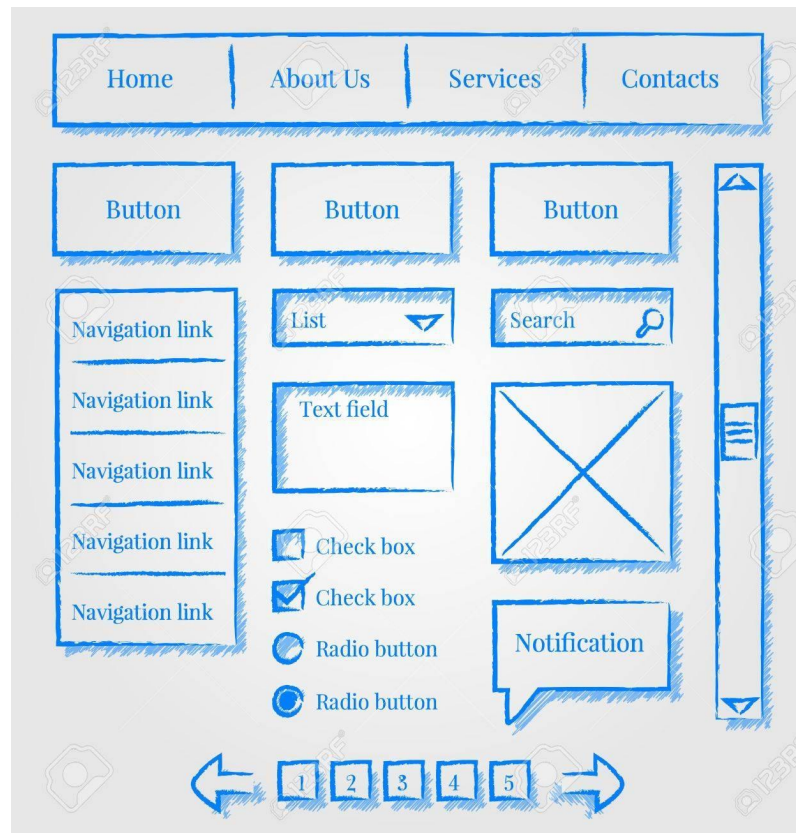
Home | About Us | Services | Contacts

Button
Button
Button

Navigation link
Navigation link
Navigation link
Navigation link
Navigation link

List

Search

Text field

Check box
Check box
Radio button
Radio button

Notification

1 2 3 4 5